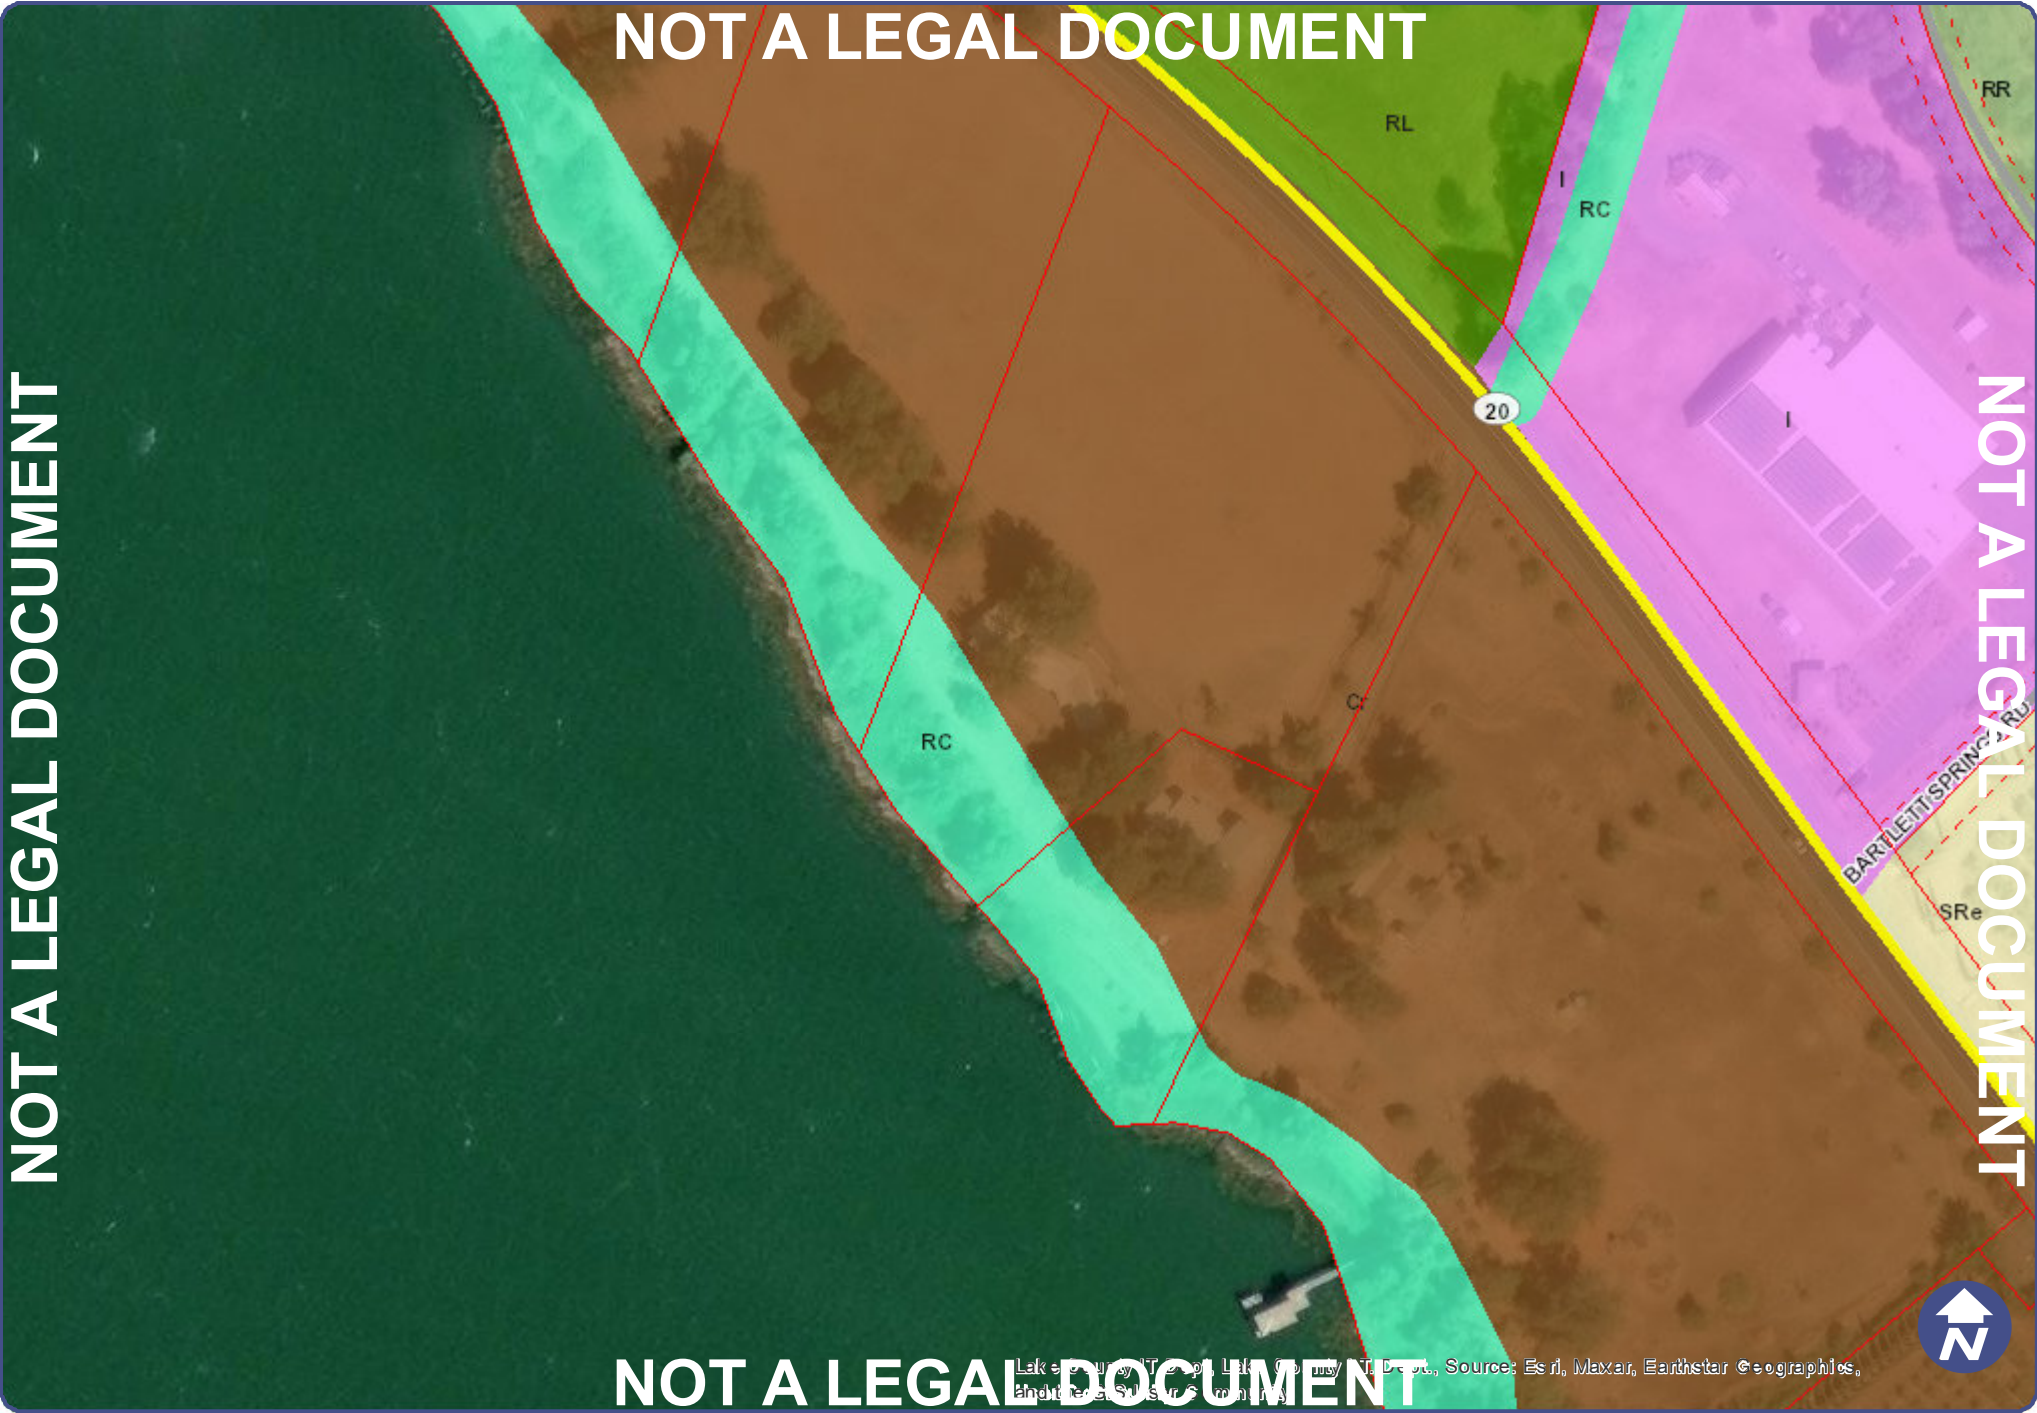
NOT A LEGAL DOCUMENT

RR

RL

I

RC

20

I

NOT A LEGAL DOCUMENT

NOT A LEGAL DOCUMENT

RC

Cr

BARTLETT SPRINGS RD

SRe

N

Lake County IT Dept, Lake County IT Dept., Source: Esri, Maxar, Earthstar Geographics, and the GIS User Community

NOT A LEGAL DOCUMENT